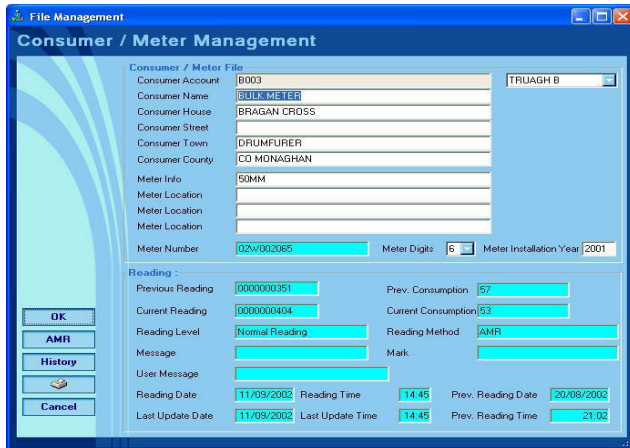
File Management

Consumer / Meter Management

Consumer / Meter File
Consumer Account B003
TRUAGH B
Consumer Name BULK METER
Consumer House BRAGAN CROSS
Consumer Street
Consumer Town DRUMFURER
Consumer County CO MONAGHAN
Meter Info 50MM
Meter Location
Meter Location
Meter Location
Meter Number 02W002065
Meter Digits 6
Meter Installation Year 2001

Reading :
Previous Reading 0000000351
Prev. Consumption 57
Current Reading 0000000404
Current Consumption 53
Reading Level Normal Reading
Reading Method AMR
Message
Mark
User Message
Reading Date 11/09/2002
Reading Time 14:45
Prev. Reading Date 20/08/2002
Last Update Date 11/09/2002
Last Update Time 14:45
Prev. Reading Time 21:02

OK
AMR
History
Cancel